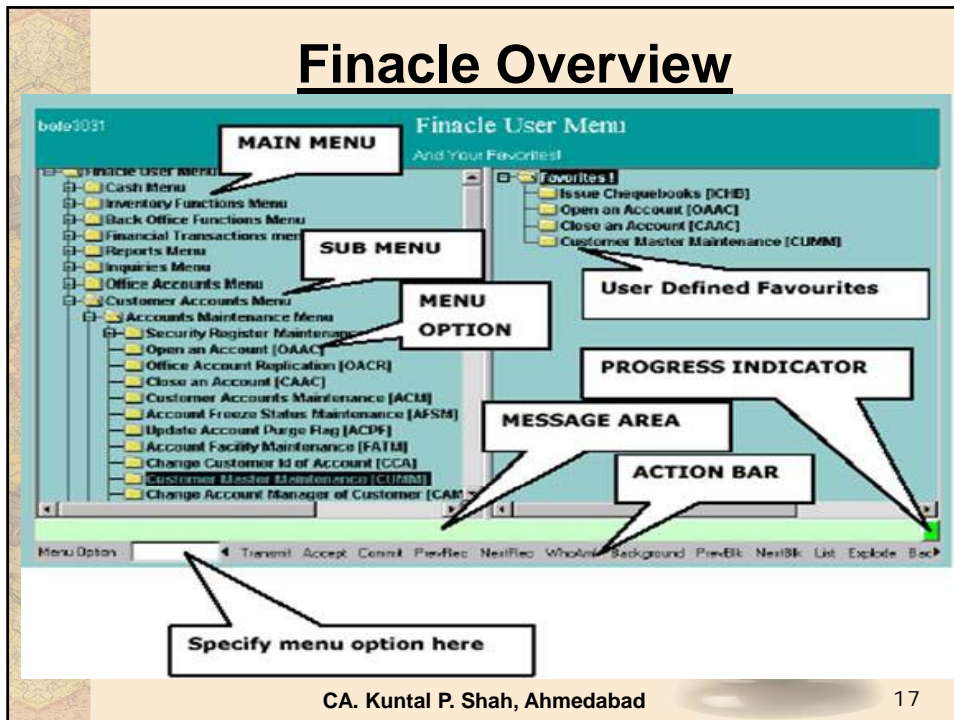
Finacle Overview

bote3031

Finacle User Menu

And Your Favorites!

MAIN MENU

Finacle User Menu
Cash Menu
Inventory Functions Menu
Back Office Functions Menu
Financial Transactions men
Reports Menu
Inquiries Menu
Office Accounts Menu
Customer Accounts Menu
Accounts Maintenance Menu
Security Register Maintenan
Open an Account [OAAC]
Office Account Replication [OACR]
Close an Account [CAAC]
Customer Accounts Maintenance [ACM]
Account Freeze Status Maintenance [AFSM]
Update Account Purge Flag [ACPF]
Account Facility Maintenance [FATM]
Change Customer Id of Account [CCA]
Customer Master Maintenance [CUMM]
Change Account Manager of Customer [CAM

SUB MENU

MENU OPTION

Favorites!
Issue Chequebooks [ICHB]
Open an Account [OAAC]
Close an Account [CAAC]
Customer Master Maintenance [CUMM]

User Defined Favourites

PROGRESS INDICATOR

MESSAGE AREA

ACTION BAR

Menu Option Transmit Accept Commit PrevRec NextRec WhoAmI Background PrevBlk NextBlk List Explode Back

Specify menu option here

CA. Kuntal P. Shah, Ahmedabad

17